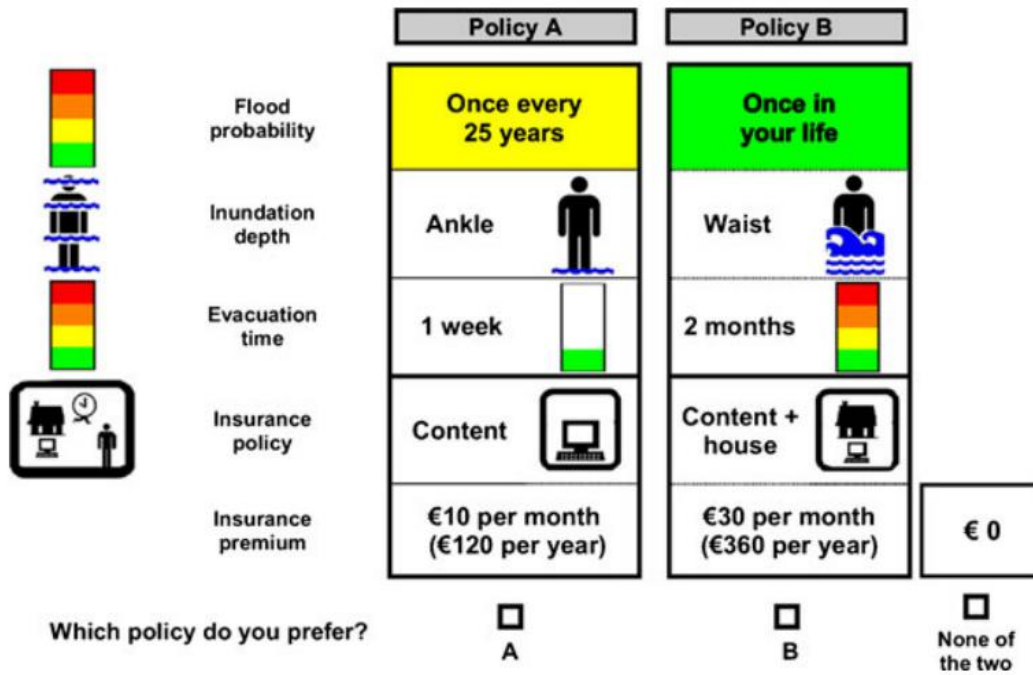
|  | Policy A | Policy B |  |
|---|---|---|---|
| Flood probability | Once every 25 years | Once in your life |  |
| Inundation depth | Ankle | Waist |  |
| Evacuation time | 1 week | 2 months |  |
| Insurance policy | Content | Content + house |  |
| Insurance premium | €10 per month (€120 per year) | €30 per month (€360 per year) | € 0 |

Which policy do you prefer? ☐ A ☐ B ☐ None of the two